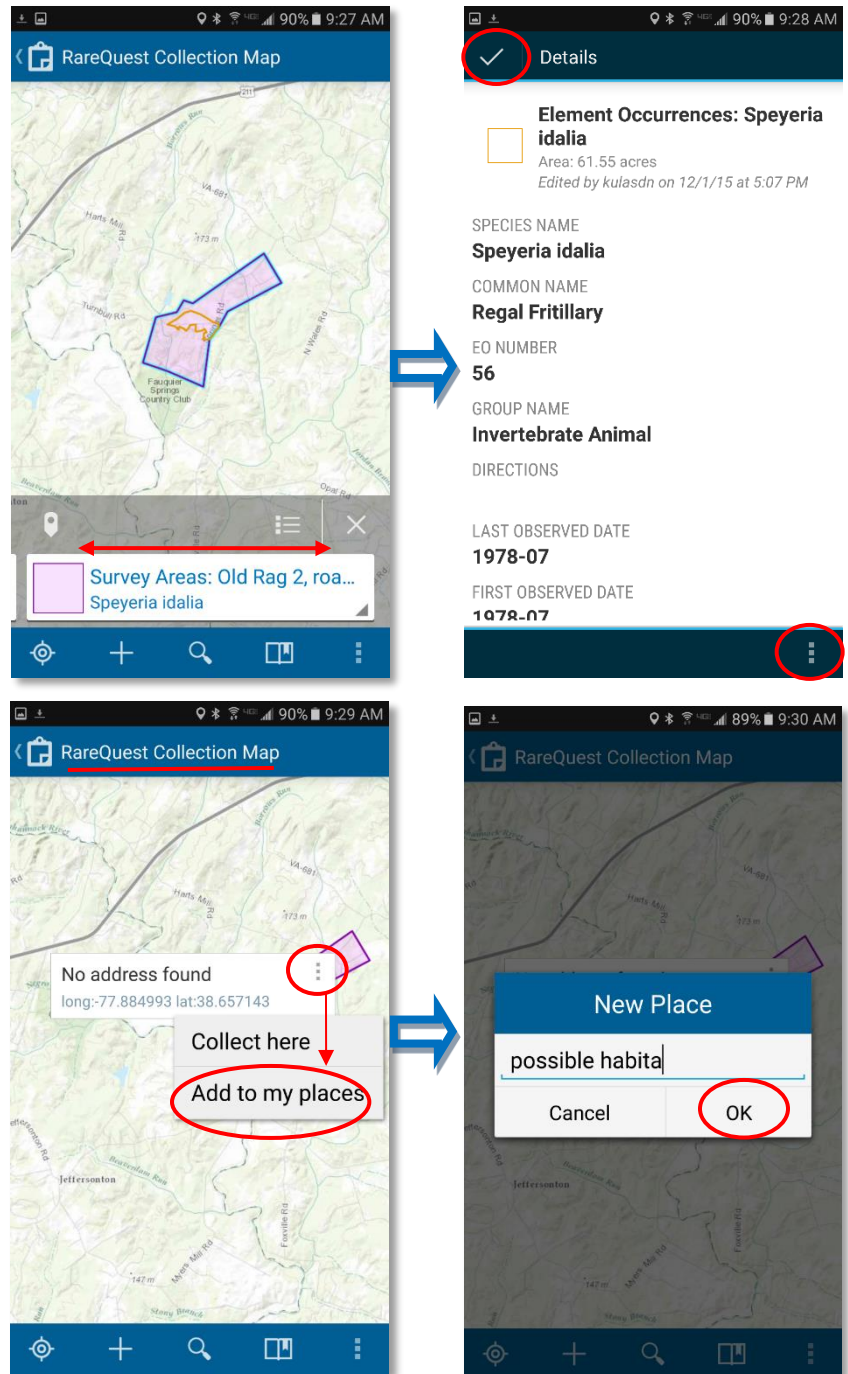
90% 9:27 AM

RareQuest Collection Map

211

Harts Mill Rd

VA-681

173 m

Turnbull Rd

N Water Rd

Fauquier Springs Country Club

Opal Rd

Survey Areas: Old Rag 2, roa...
Speyeria idalia

90% 9:28 AM

Details

Element Occurrences: Speyeria idalia
Area: 61.55 acres
Edited by kulasdn on 12/1/15 at 5:07 PM

SPECIES NAME
Speyeria idalia

COMMON NAME
Regal Fritillary

EO NUMBER
56

GROUP NAME
Invertebrate Animal

DIRECTIONS

LAST OBSERVED DATE
1978-07

FIRST OBSERVED DATE
1978-07

90% 9:29 AM

RareQuest Collection Map

VA-681

Harts Mill Rd

173 m

No address found
long:-77.884993 lat:38.657143

Collect here

Add to my places

Jeffersonton

Foxville Rd

147 m

89% 9:30 AM

RareQuest Collection Map

VA-681

New Place

possible habita

Cancel

OK

Jeffersonton

147 m